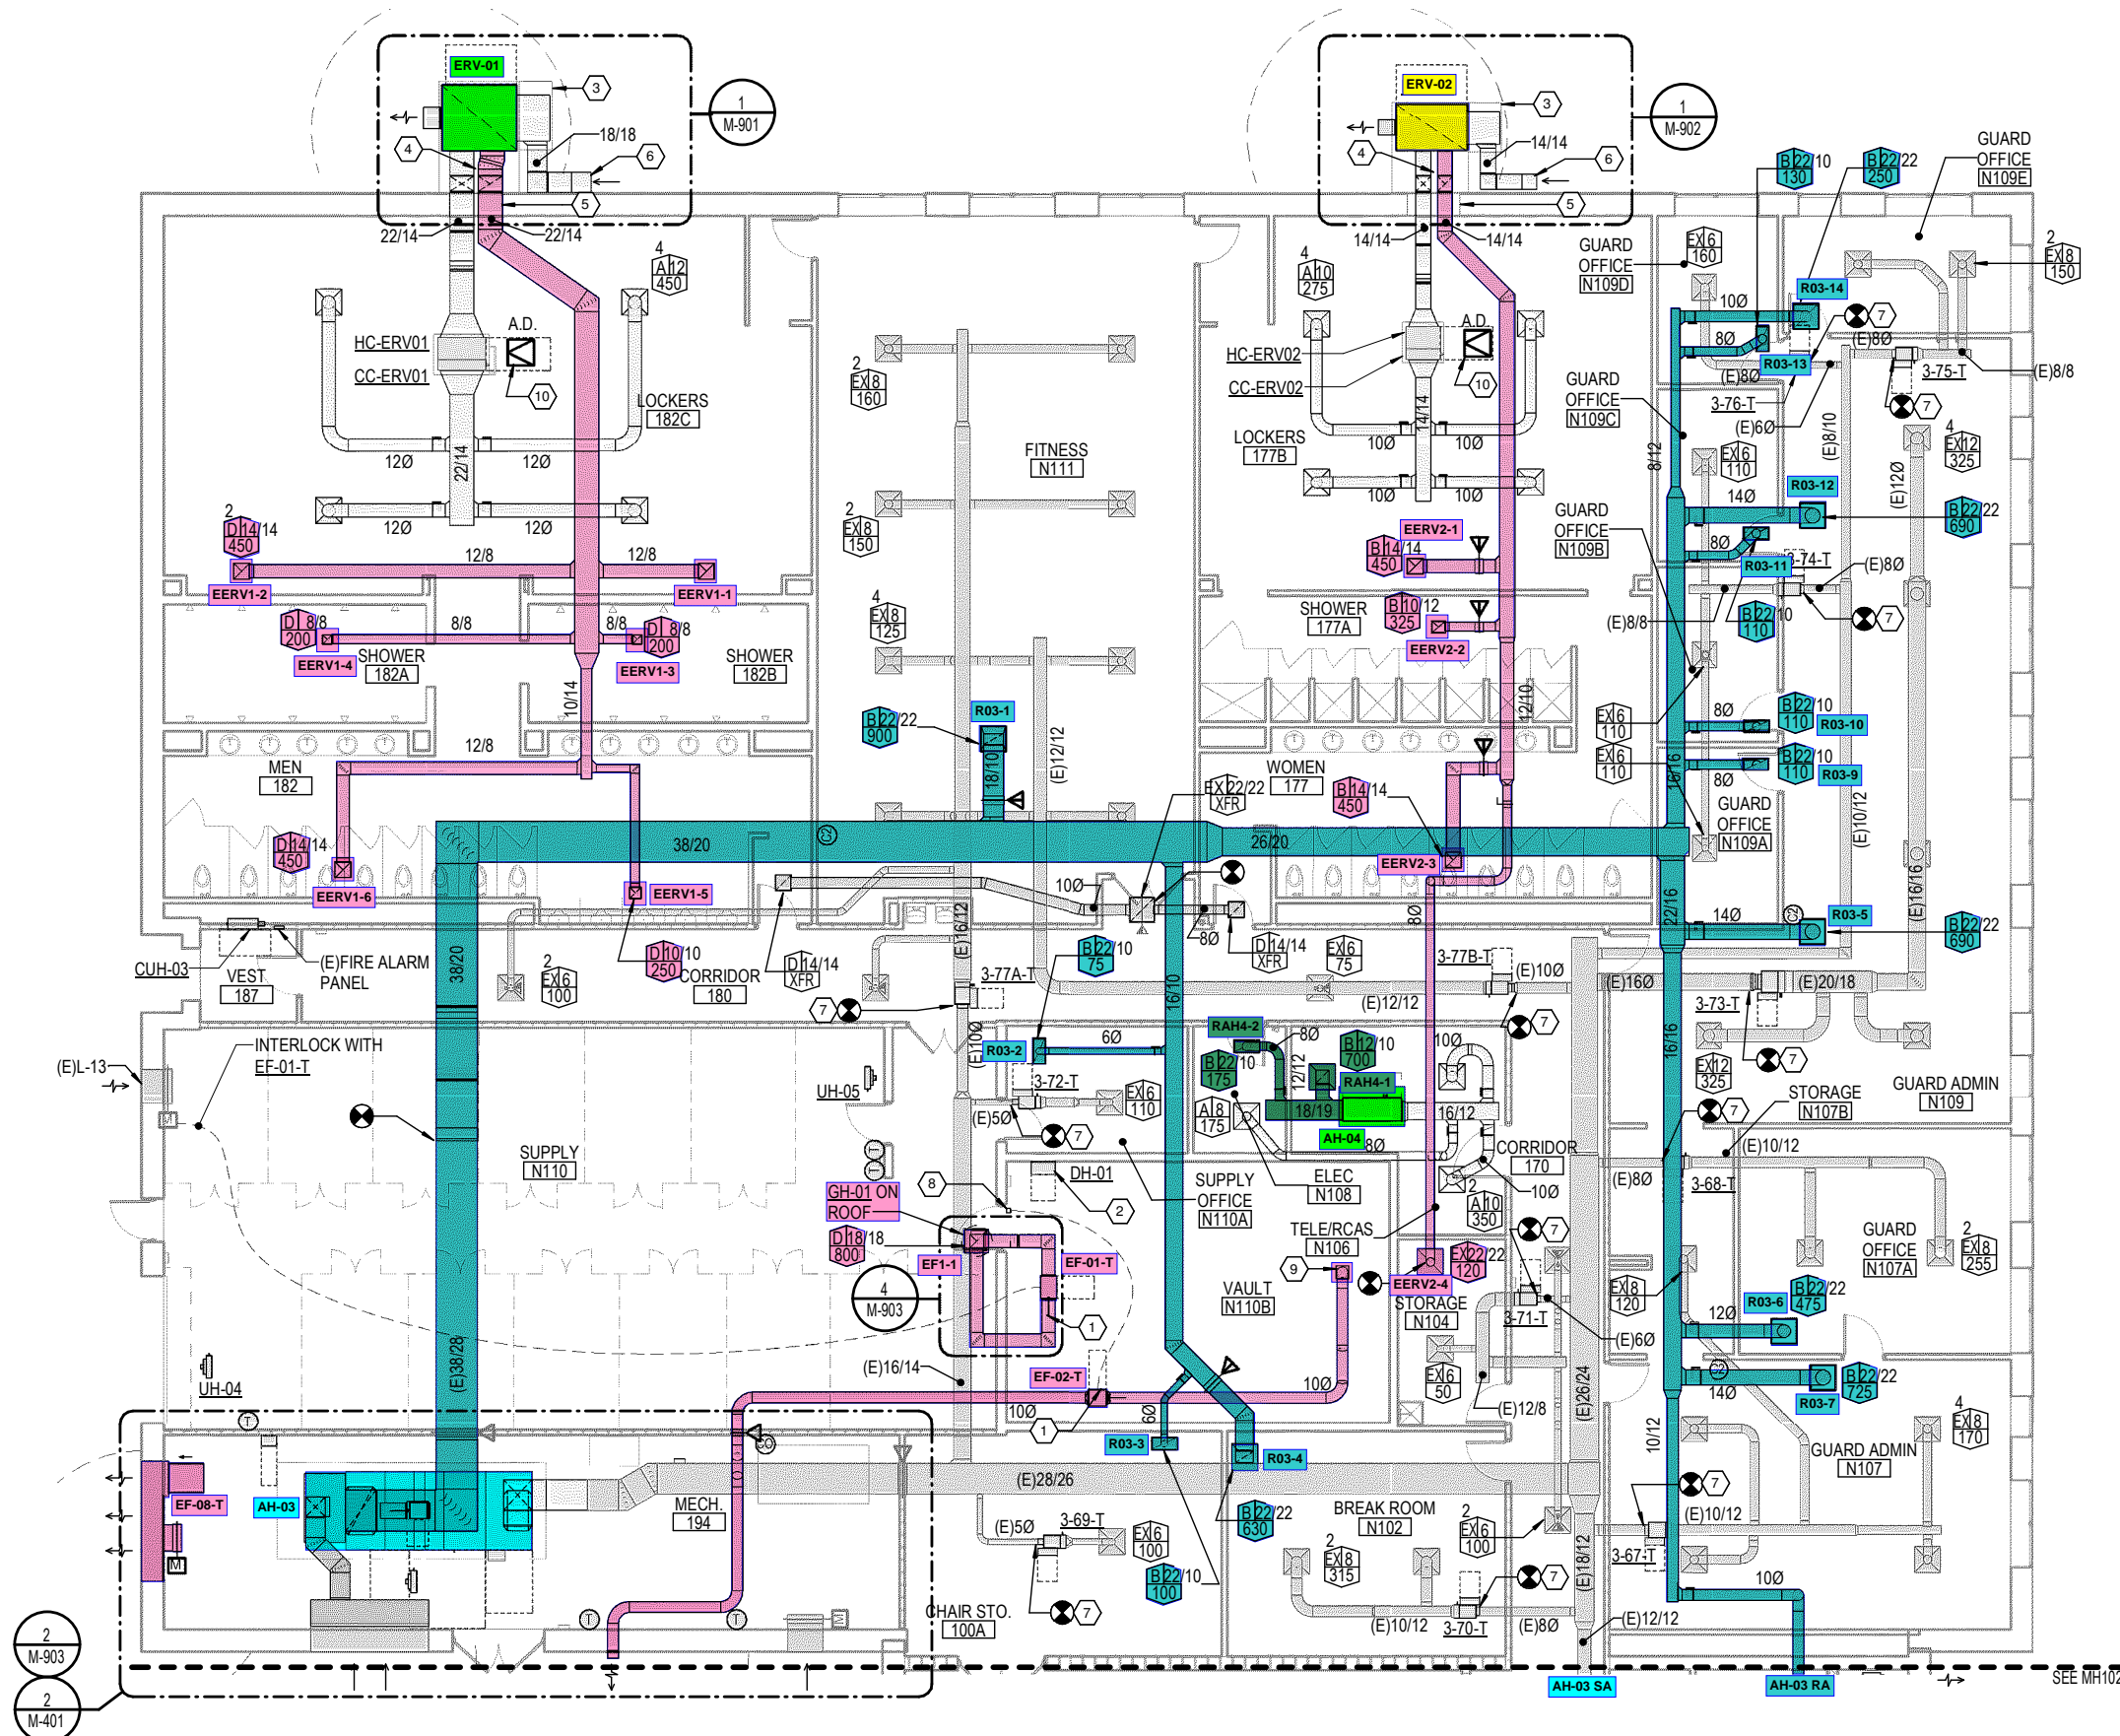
ERV-01
3
1
M-901
4
18/18
6
5
22/14
22/14
4
A 12
450
A.D.
HC-ERV01
CC-ERV01
10
LOCKERS
182C
12Ø
22/14
12Ø
12Ø
12Ø
2
D 14 14
450
12/8
12/8
EERV1-2
EERV1-1
D 8 8
200
8/8
8/8
D 8 8
200
EERV1-4
SHOWER
182A
EERV1-3
SHOWER
182B
10/14
12/8
MEN
182
D 14 14
450
EERV1-6
38/20
EERV1-5
CUH-03
(E)FIRE ALARM
PANEL
VEST
187
D 10 10
250
CORRIDOR
180
D 14 14
XFR
2
EX 6
100
38/20
(E)L-13
INTERLOCK WITH
EF-01-T
SUPPLY
N110
UH-05
GH-01 ON
ROOF
D 18 18
800
EF1-1
EF-01-T
4
M-903
8
2
1
(E)16/14
EF-02-T
UH-04
(E)38/28
EF-08-T
AH-03
MECH.
194
(E)28/26
CHAIR STO.
100A
2
M-903
2
M-401
2
EX 8
160
FITNESS
N111
2
EX 8
150
4
EX 8
125
B 22 22
900
R03-1
18/10
(E)12/12
ERV-02
3
1
M-902
4
14/14
6
5
14/14
14/14
4
A 10
275
HC-ERV02
CC-ERV02
A.D.
10
LOCKERS
177B
10Ø
10Ø
14/14
10Ø
10Ø
EERV2-1
B 14 14
450
SHOWER
177A
B 10 12
325
EERV2-2
12/10
WOMEN
177
EX 22 22
XFR
B 14 14
450
26/20
EERV2-3
10Ø
8Ø
D 14 14
XFR
EX 6
75
B 22 10
75
3-77A-T
7
16/10
16/12
(E)10Ø
R03-2
6Ø
3-72-T
(E)5Ø
EX 6
110
7
RAH4-2
8Ø
B 12 10
700
B 22 10
175
12/12
RAH4-1
18/19
A 8
175
AH-04
8Ø
16/12
DH-01
SUPPLY
OFFICE
N110A
ELEC
N108
TELE/RCAS
N106
9
VAULT
N110B
EERV2-4
EX 22 22
120
STORAGE
N104
10Ø
10Ø
6Ø
R03-3
R03-4
1
B 22 22
630
(E)5Ø
3-69-T
EX 6
100
B 22 10
100
7
BREAK ROOM
N102
2
EX 8
315
2
EX 6
100
3-77B-T
(E)10Ø
(E)12/12
7
CORRIDOR
170
10Ø
2
A 10
350
7
3-71-T
EX 8
120
EX 6
50
(E)12/8
(E)26/24
(E)18/12
(E)10/12
3-70-T
(E)8Ø
(E)12/12
AH-03 SA
AH-03 RA
SEE MH102
GUARD
OFFICE
N109D
EX 6
160
B 22 10
130
B 22 22
250
GUARD
OFFICE
N109E
2
EX 8
150
10Ø
R03-14
7
8Ø
R03-13
(E)8Ø
(E)8Ø
3-75-T
(E)8/8
GUARD
OFFICE
N109C
3-76-T
(E)6Ø
7
(E)8/10
8/12
EX 6
110
14Ø
4
EX 12
325
(E)12Ø
R03-12
B 22 22
690
GUARD
OFFICE
N109B
8Ø
3-74-T
R03-11
(E)8Ø
(E)8/8
B 22 10
110
7
EX 6
110
8Ø
B 22 10
110
R03-10
EX 6
110
8Ø
B 22 10
110
R03-9
16/16
GUARD
OFFICE
N109A
(E)10/12
(E)16/16
22/16
14Ø
R03-5
B 22 22
690
(E)16Ø
(E)20/18
3-73-T
16/16
EX 12
325
7
STORAGE
N107B
GUARD ADMIN
N109
7
(E)10/12
(E)8Ø
3-68-T
GUARD
OFFICE
N107A
2
EX 8
255
R03-6
B 22 22
475
12Ø
(E)6Ø
14Ø
B 22 22
725
R03-7
10/12
GUARD ADMIN
N107
4
EX 8
170
7
(E)10/12
3-67-T
10Ø